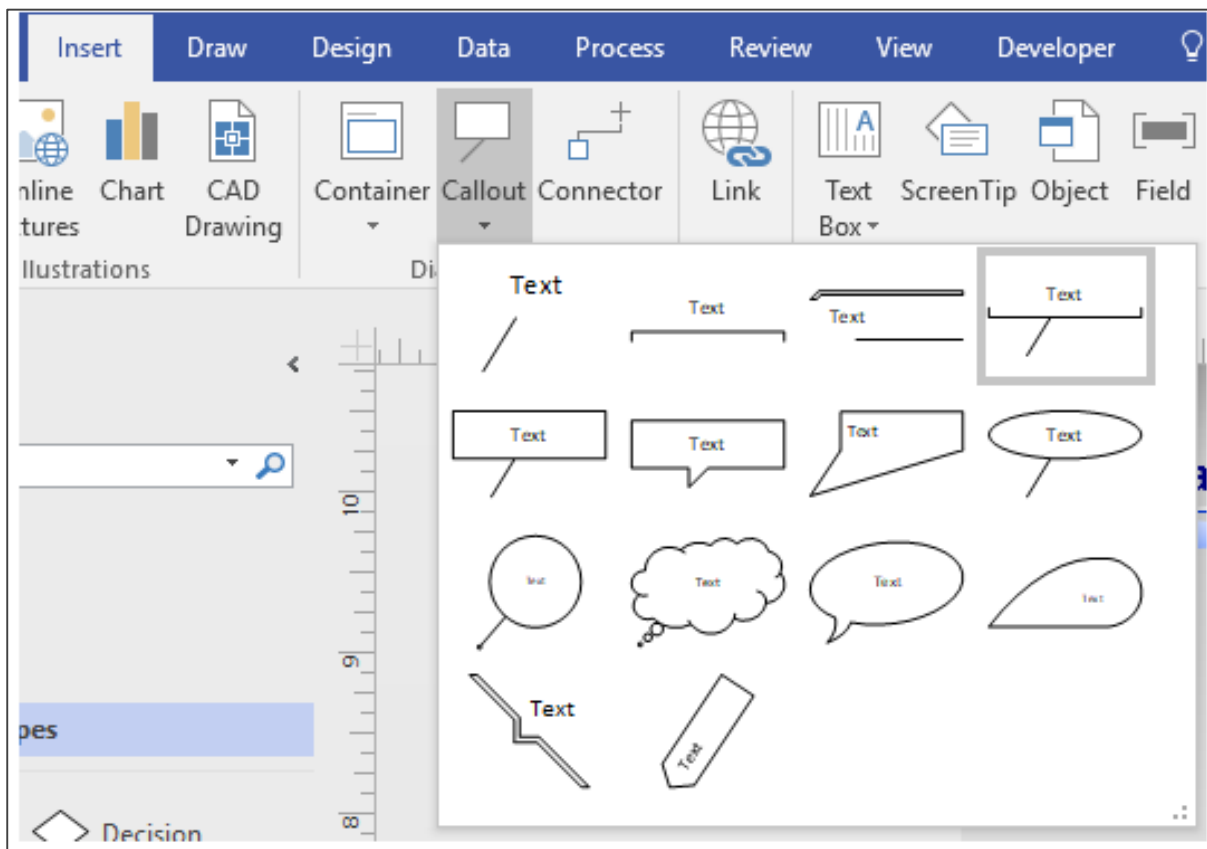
Insert Draw Design Data Process Review View Developer

nline tures Chart CAD Drawing Container Callout Connector Link Text Box ScreenTip Object Field

llustrations Di

Text
Text
Text
Text

Text
Text
Text
Text

Text
Text
Text
Text

Text
Text

10
9
8

pes

Decision